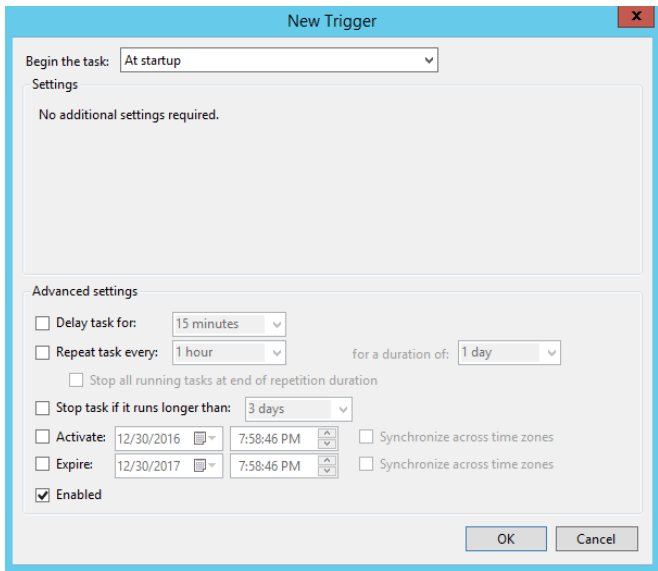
New Trigger

Begin the task: At startup

Settings

No additional settings required.

Advanced settings

Delay task for: 15 minutes

Repeat task every: 1 hour for a duration of: 1 day

Stop all running tasks at end of repetition duration

Stop task if it runs longer than: 3 days

Activate: 12/30/2016 7:58:46 PM Synchronize across time zones

Expire: 12/30/2017 7:58:46 PM Synchronize across time zones

Enabled

OK Cancel